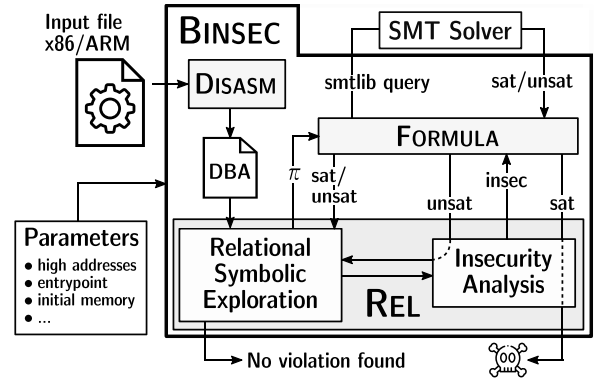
Input file x86/ARM

BINSEC

SMT Solver

DISASM

smtlib query

sat/unsat

FORMULA

DBA

$\pi$

sat/unsat

unsat

insec

unsat

sat

Parameters
• high addresses
• entrypoint
• initial memory
• ...

Relational Symbolic Exploration

Insecurity Analysis

REL

No violation found